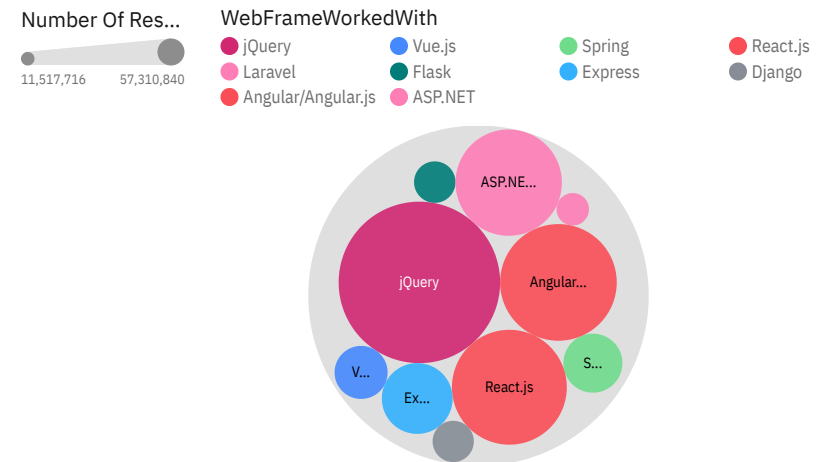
Number Of Res...

11,517,716 57,310,840

WebFrameWorkedWith

jQuery
Vue.js
Spring
React.js
Laravel
Flask
Express
Django
Angular/Angular.js
ASP.NET

ASP.NE...
jQuery
Angular...
S...
V...
Ex...
React.js